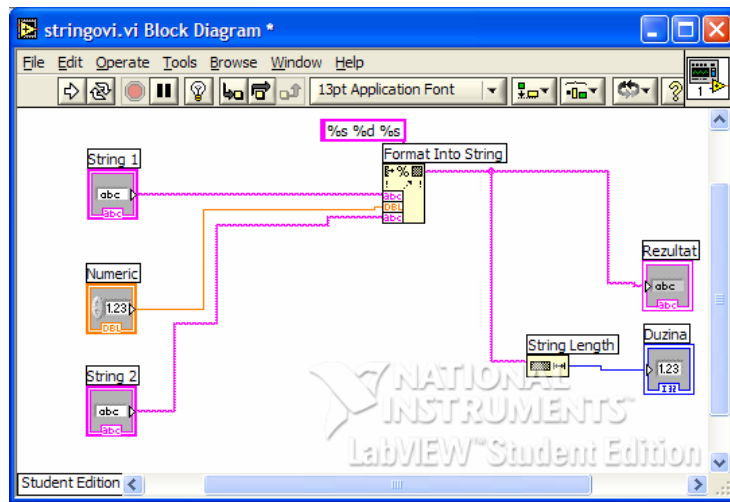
stringovi.vi Block Diagram *

File Edit Operate Tools Browse Window Help

13pt Application Font

%s %d %s

String 1

abc

abc

Format Into String

abc

DBL

abc

Numeric

1.23

DBL

String 2

abc

abc

Rezultat

abc

abc

String Length

Duzina

1.23

I32

NATIONAL INSTRUMENTS

LabVIEW Student Edition

Student Edition